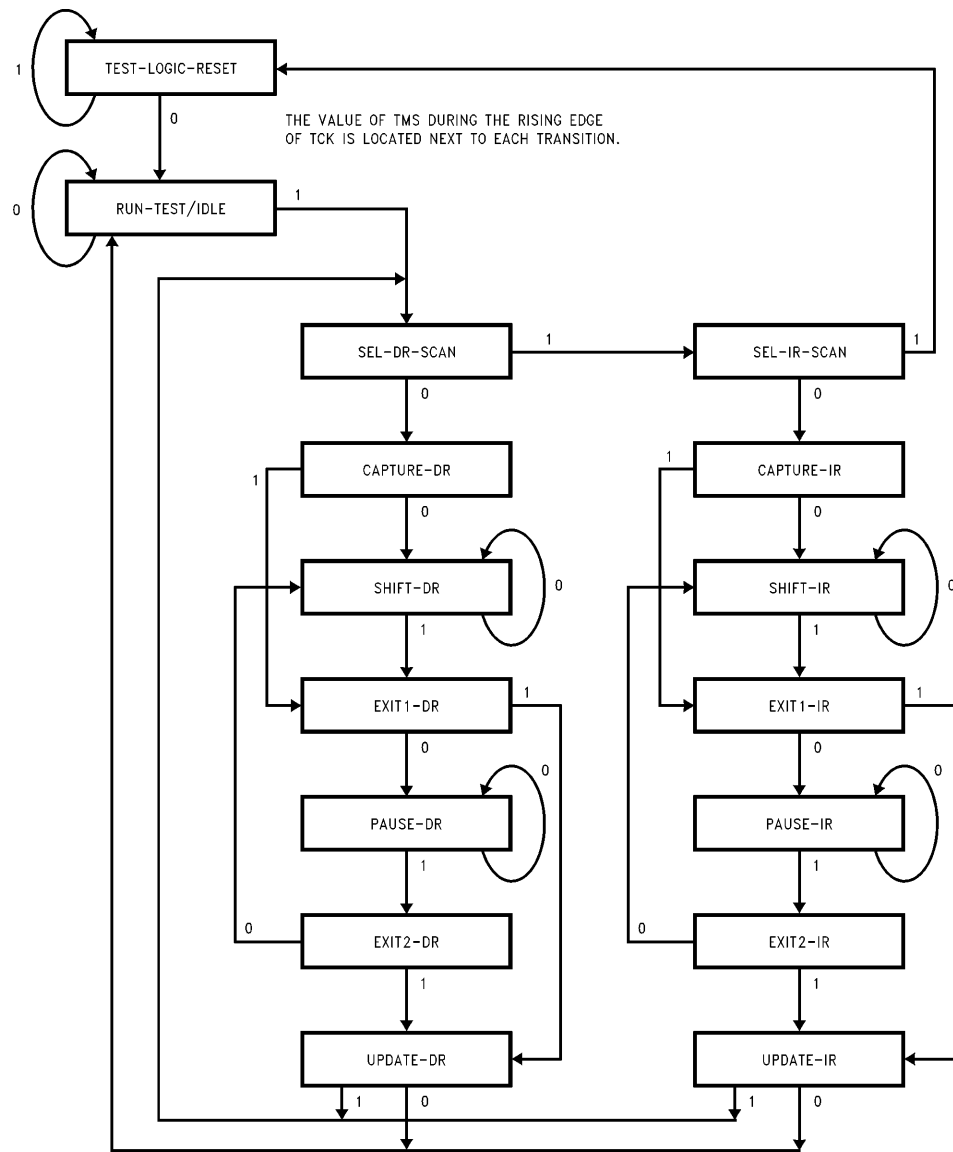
1
TEST-LOGIC-RESET
0
THE VALUE OF TMS DURING THE RISING EDGE OF TCK IS LOCATED NEXT TO EACH TRANSITION.
0
RUN-TEST/IDLE
1
SEL-DR-SCAN
1
SEL-IR-SCAN
1
0
0
1
CAPTURE-DR
1
CAPTURE-IR
0
0
SHIFT-DR
0
SHIFT-IR
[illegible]
1
1
EXIT1-DR
1
EXIT1-IR
1
0
0
PAUSE-DR
0
PAUSE-IR
0
1
1
0
EXIT2-DR
0
EXIT2-IR
1
1
UPDATE-DR
UPDATE-IR
1
0
1
0